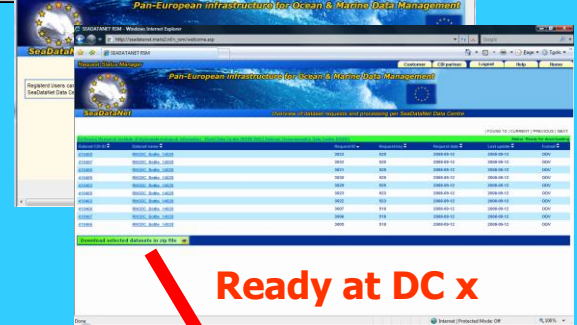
Pan-European infrastructure for Ocean & Marine Data Management

SeaDataNet

Registerd Users can SeaDataNet Data Ce

SEADATANET RSM - Windows Internet Explorer

http://seadatanet.maris2.nl/v_rsm/welcome.asp

SEADATANET RSM

Request Status Manager

Customer

CDI partner

Logout

Help

Home

Pan-European infrastructure for Ocean & Marine Data Management

SeaDataNet

Overview of dataset requests and processing per SeaDataNet Data Centre

| FOUND 10 | CURRENT | PREVIOUS | NEXT

| Dataset CDI-ID | Dataset name | Request ID | Request line | Request date | Last update | Format |
|---|---|---|---|---|---|---|
| 410603 | RNODC Bottle 14826 | 3833 | 528 | 2008-09-12 | 2008-09-12 | ODV |
| 410607 | RNODC Bottle 14826 | 3832 | 527 | 2008-09-12 | 2008-09-12 | ODV |
| 410605 | RNODC Bottle 14826 | 3831 | 526 | 2008-09-12 | 2008-09-12 | ODV |
| 410608 | RNODC Bottle 14826 | 3830 | 525 | 2008-09-12 | 2008-09-12 | ODV |
| 410609 | RNODC Bottle 14826 | 3829 | 524 | 2008-09-12 | 2008-09-12 | ODV |
| 410606 | RNODC Bottle 14826 | 3823 | 523 | 2008-09-12 | 2008-09-12 | ODV |
| 410602 | RNODC Bottle 14826 | 3822 | 522 | 2008-09-12 | 2008-09-12 | ODV |
| 410604 | RNODC Bottle 14826 | 3827 | 519 | 2008-09-12 | 2008-09-12 | ODV |
| 410607 | RNODC Bottle 14826 | 3808 | 518 | 2008-09-12 | 2008-09-12 | ODV |
| 410606 | RNODC Bottle 14826 | 3806 | 516 | 2008-09-12 | 2008-09-12 | ODV |

Download selected datasets in zip file

Ready at DC x

Done

Internet | Protected Mode: Off

100%